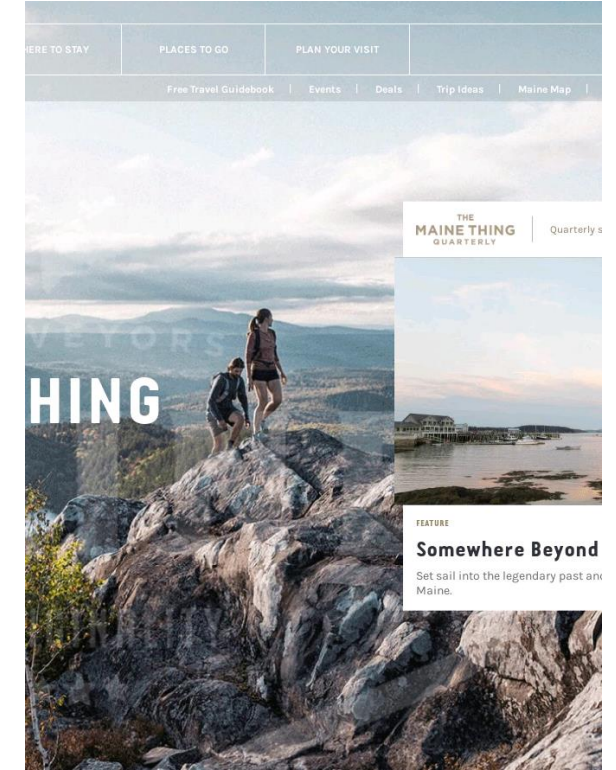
HERE TO STAY | PLACES TO GO | PLAN YOUR VISIT

Free Travel Guidebook | Events | Deals | Trip Ideas | Maine Map |

VEYORS

HING

THE MAINE THING QUARTERLY | Quarterly s

FEATURE

Somewhere Beyond

Set sail into the legendary past and Maine.